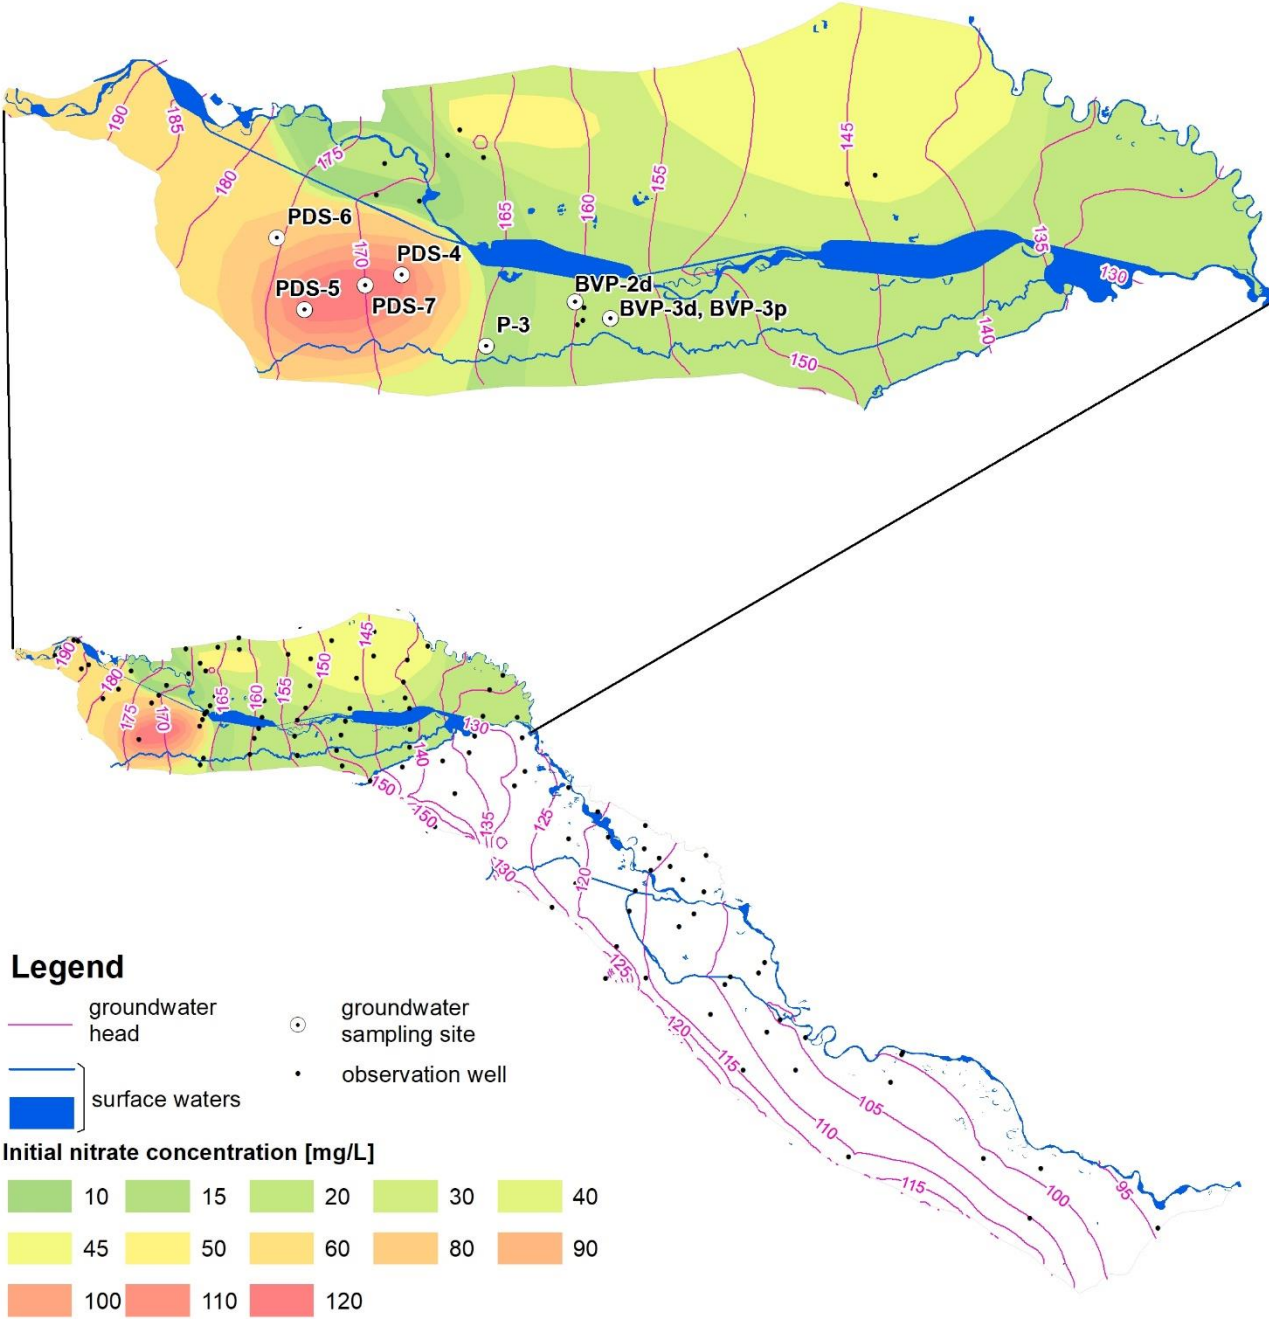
190
185
175
180
165
160
155
145
135
130
140
150
170

PDS-6
PDS-4
PDS-5
PDS-7
BVP-2d
BVP-3d, BVP-3p
P-3

190
180
175
170
165
160
155
150
145
130
140
150
150
135
125
130
120
125
120
115
105
110
115
100
95

Legend
groundwater head
groundwater sampling site
observation well
surface waters

Initial nitrate concentration [mg/L]

| 10 | 15 | 20 | 30 | 40 |
|---|---|---|---|---|
| 45 | 50 | 60 | 80 | 90 |
| 100 | 110 | 120 | | |